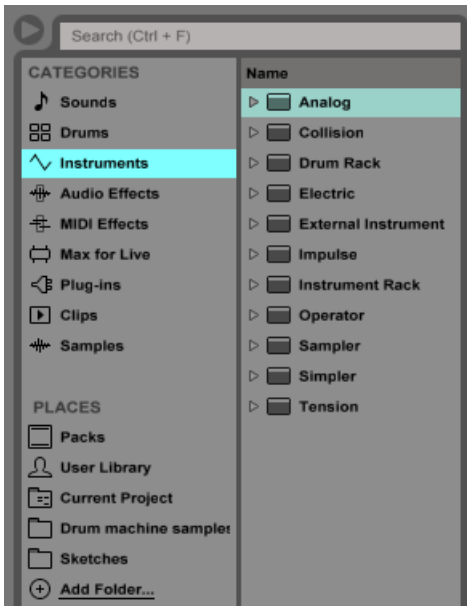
Search (Ctrl + F)

CATEGORIES
Sounds
Drums
Instruments
Audio Effects
MIDI Effects
Max for Live
Plug-ins
Clips
Samples

PLACES
Packs
User Library
Current Project
Drum machine samples
Sketches
Add Folder...

Name
Analog
Collision
Drum Rack
Electric
External Instrument
Impulse
Instrument Rack
Operator
Sampler
Simpler
Tension